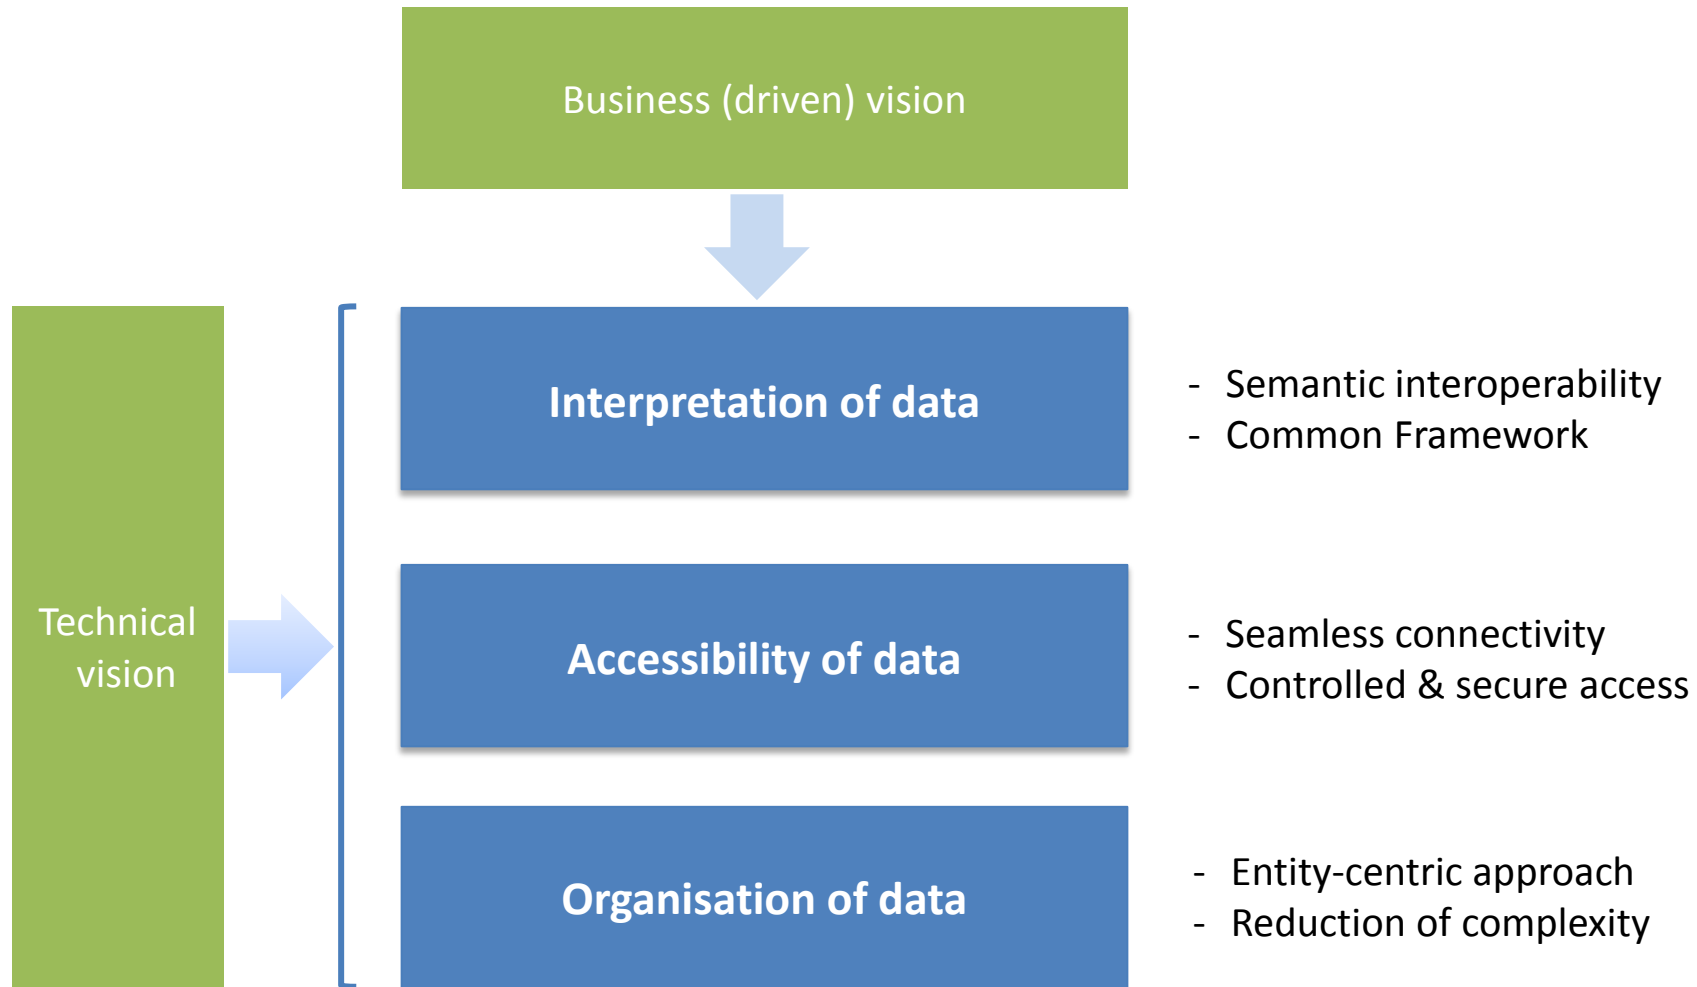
Business (driven) vision

Technical vision

Interpretation of data

- Semantic interoperability
- Common Framework

Accessibility of data

- Seamless connectivity
- Controlled & secure access

Organisation of data

- Entity-centric approach
- Reduction of complexity